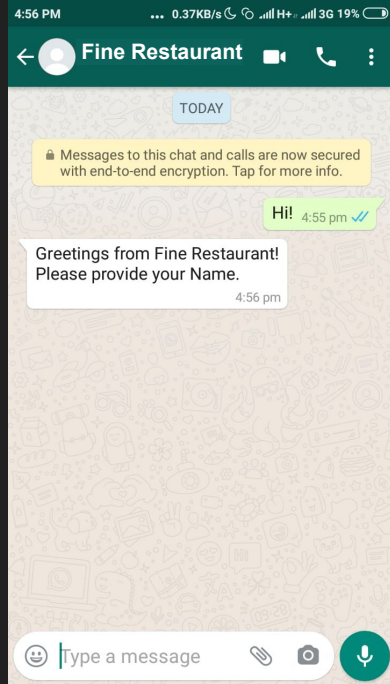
4:56 PM ... 0.37KB/s H+ 3G 19%

Fine Restaurant

TODAY

Messages to this chat and calls are now secured with end-to-end encryption. Tap for more info.

Hi! 4:55 pm

Greetings from Fine Restaurant! Please provide your Name.
4:56 pm

Type a message